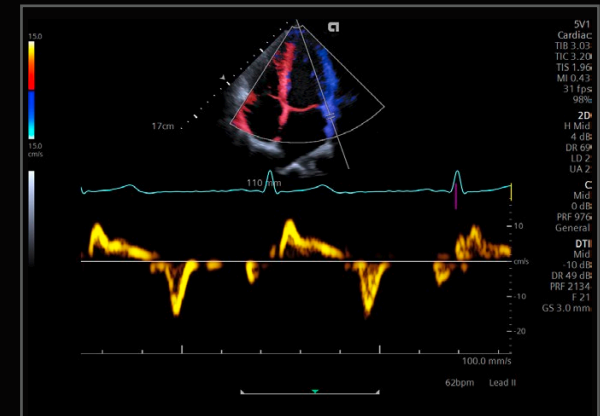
15.0

15.0
cm/s

a

17cm

110 mm

5V1
Cardiac
TIB 3.03
TIC 3.20
TIS 1.96
MI 0.43
31 fps
98%

2D
H Mid
4 dB
DR 69
LD 2
UA 2

C
Mid
0 dB
PRF 976
General

DTI
Mid
-10 dB
DR 49 dB
PRF 2134
F 21
GS 3.0 mm

10
cm/s
-10
-20

100.0 mm/s
62bpm
Lead II